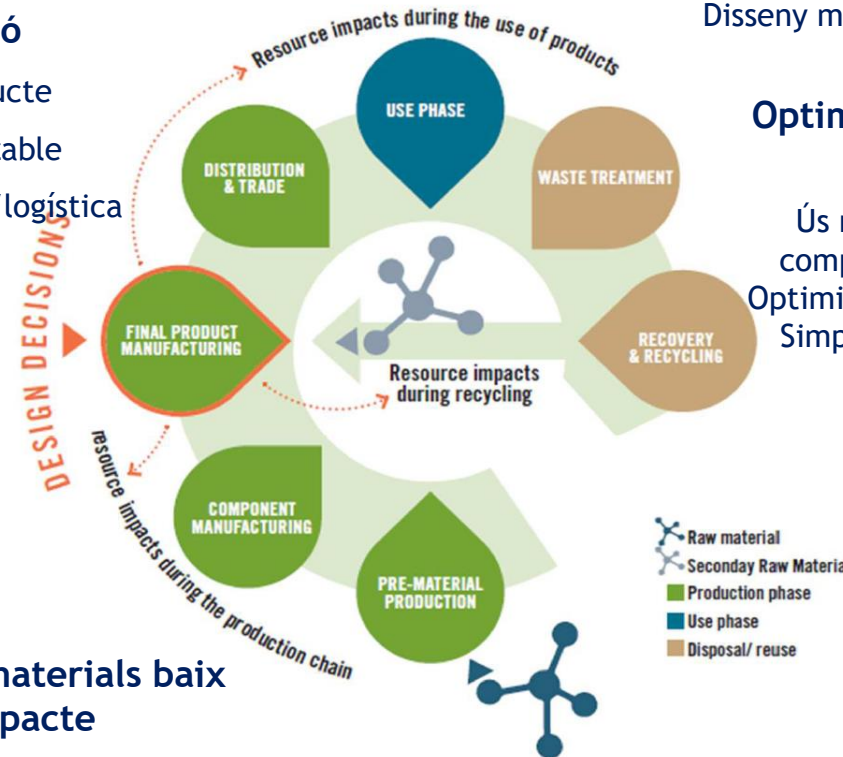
ó

ucte

able

logística

materials baix
pacte

Resource impacts during the use of products

USE PHASE

DISTRIBUTION & TRADE

WASTE TREATMENT

DESIGN DECISIONS

FINAL PRODUCT MANUFACTURING

RECOVERY & RECYCLING

Resource impacts during recycling

resource impacts during the production chain

COMPONENT MANUFACTURING

PRE-MATERIAL PRODUCTION

Disseny m

Optim

Ús
comp
Optimi
Simp

Raw material
Seconday Raw Materia
Production phase
Use phase
Disposal/ reuse